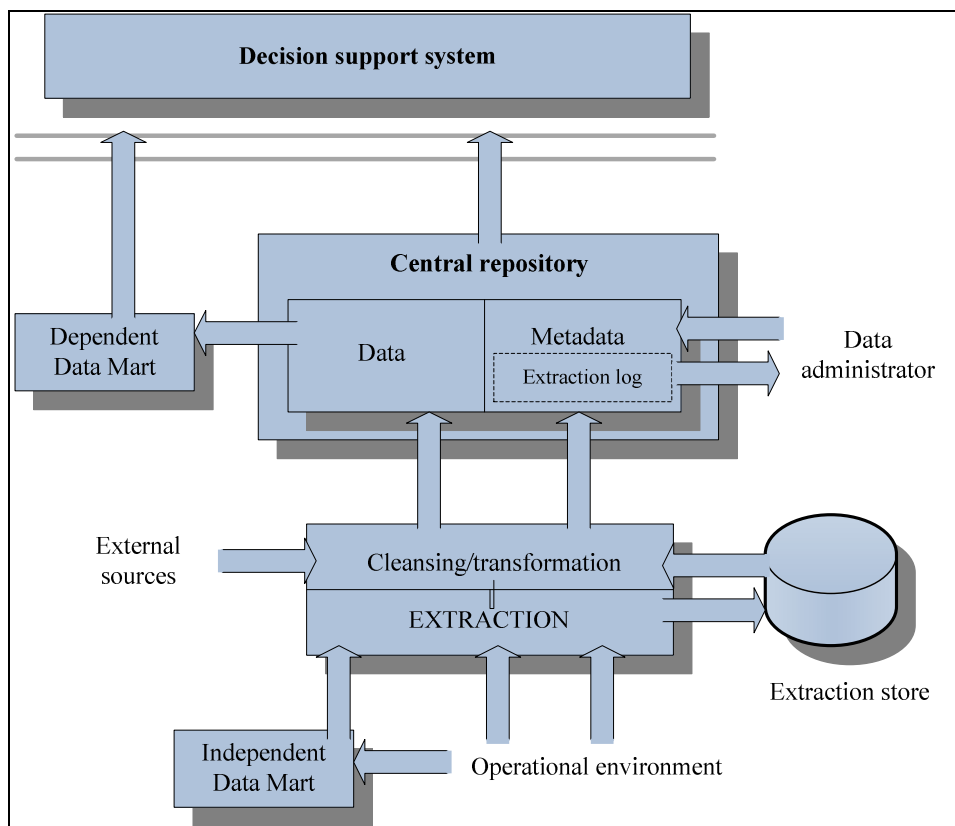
Decision support system

Central repository

Dependent Data Mart

Data

Metadata

Extraction log

Data administrator

External sources

Cleansing/transformation

EXTRACTION

Extraction store

Independent Data Mart

Operational environment